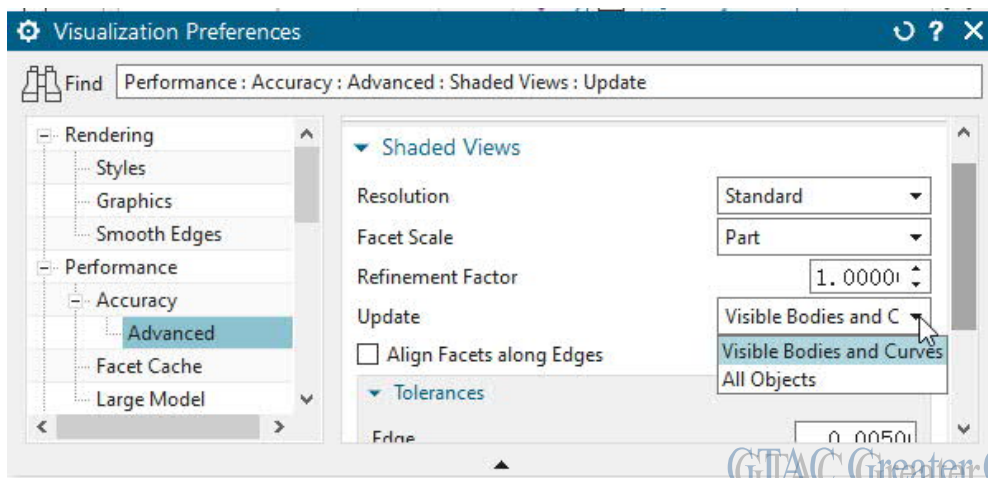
Visualization Preferences

Find Performance : Accuracy : Advanced : Shaded Views : Update

Rendering
Styles
Graphics
Smooth Edges
Performance
Accuracy
Advanced
Facet Cache
Large Model

Shaded Views

Resolution Standard
Facet Scale Part
Refinement Factor 1.0000
Update Visible Bodies and C
Align Facets along Edges
Visible Bodies and Curves
All Objects
Tolerances
Edge 0.0050

GTAC Greater